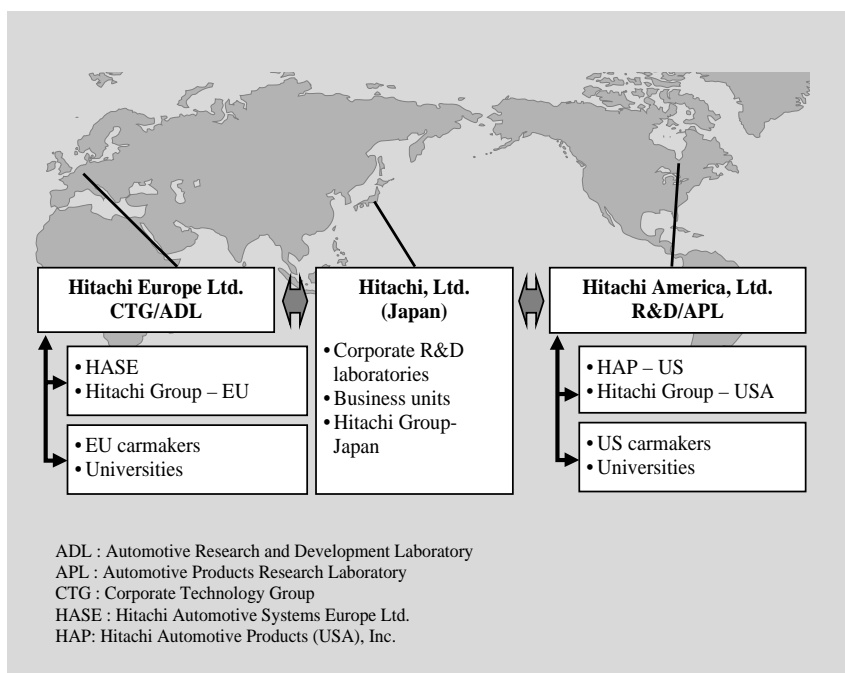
Hitachi Europe Ltd.
CTG/ADL

Hitachi, Ltd.
(Japan)

Hitachi America, Ltd.
R&D/APL

• HASE
• Hitachi Group – EU

• EU carmakers
• Universities

• Corporate R&D laboratories
• Business units
• Hitachi Group-Japan

• HAP – US
• Hitachi Group – USA

• US carmakers
• Universities

ADL : Automotive Research and Development Laboratory
APL : Automotive Products Research Laboratory
CTG : Corporate Technology Group
HASE : Hitachi Automotive Systems Europe Ltd.
HAP: Hitachi Automotive Products (USA), Inc.